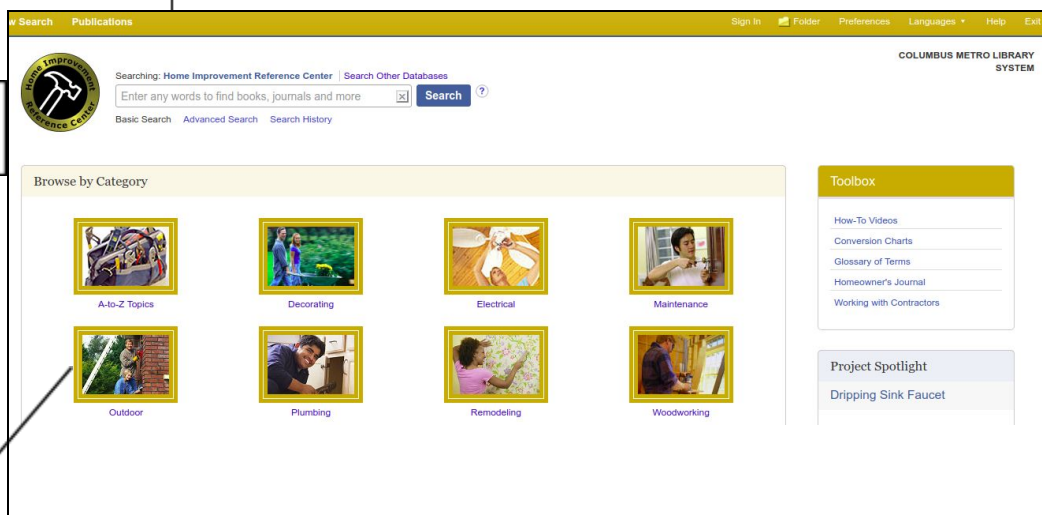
w Search Publications

Sign In Folder Preferences Languages Help Exit

Home Improvement Reference Center

Searching: Home Improvement Reference Center | Search Other Databases

Enter any words to find books, journals and more

Search

?

Basic Search Advanced Search Search History

COLUMBUS METRO LIBRARY SYSTEM

Browse by Category

A-to-Z Topics

Decorating

Electrical

Maintenance

Outdoor

Plumbing

Remodeling

Woodworking

Toolbox

How-To Videos

Conversion Charts

Glossary of Terms

Homeowner's Journal

Working with Contractors

Project Spotlight

Dripping Sink Faucet